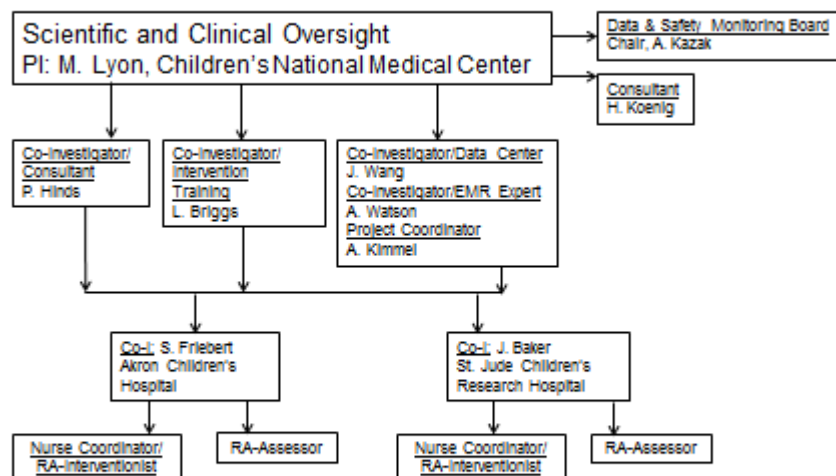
Scientific and Clinical Oversight
PI: M. Lyon, Children's National Medical Center

Data & Safety Monitoring Board
Chair, A. Kazak

Consultant
H. Koenig

Co-Investigator/
Consultant
P. Hinds

Co-Investigator/
Intervention
Training
L. Briggs

Co-Investigator/Data Center
J. Wang
Co-Investigator/EMR Expert
A. Watson
Project Coordinator
A. Kimmel

Co-I: S. Friebert
Akron Children's
Hospital

Co-I: J. Baker
St. Jude Children's
Research Hospital

Nurse Coordinator/
RA-Interventionist

RA-Assessor

Nurse Coordinator/
RA-Interventionist

RA-Assessor